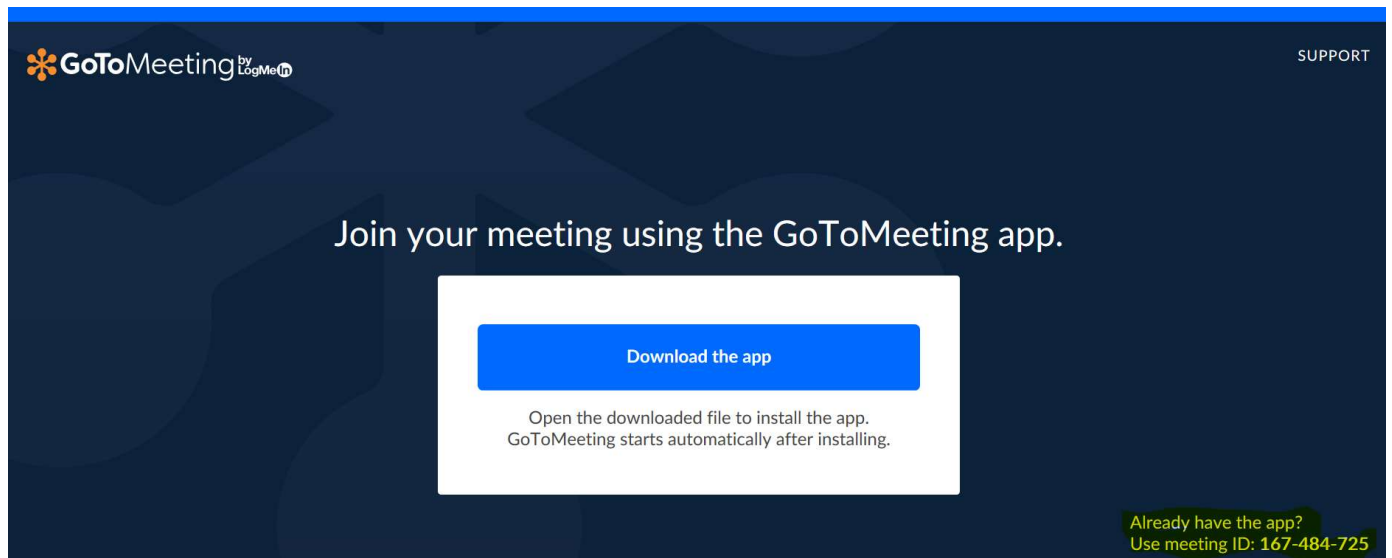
GoToMeeting by LogMeIn

SUPPORT

Join your meeting using the GoToMeeting app.

Download the app

Open the downloaded file to install the app.
GoToMeeting starts automatically after installing.

Already have the app?
Use meeting ID: 167-484-725